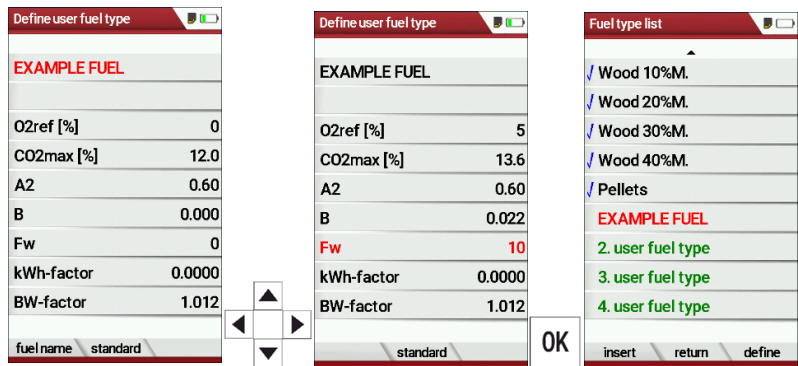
Define user fuel type

EXAMPLE FUEL

| | |
|---|---|
| O2ref [%] | 0 |
| CO2max [%] | 12.0 |
| A2 | 0.60 |
| B | 0.000 |
| Fw | 0 |
| kWh-factor | 0.0000 |
| BW-factor | 1.012 |

fuel name standard

Define user fuel type

EXAMPLE FUEL

| | |
|---|---|
| O2ref [%] | 5 |
| CO2max [%] | 13.6 |
| A2 | 0.60 |
| B | 0.022 |
| Fw | 10 |
| kWh-factor | 0.0000 |
| BW-factor | 1.012 |

standard

OK

Fuel type list

✓ Wood 10%M.
✓ Wood 20%M.
✓ Wood 30%M.
✓ Wood 40%M.
✓ Pellets
EXAMPLE FUEL
2. user fuel type
3. user fuel type
4. user fuel type

insert return define